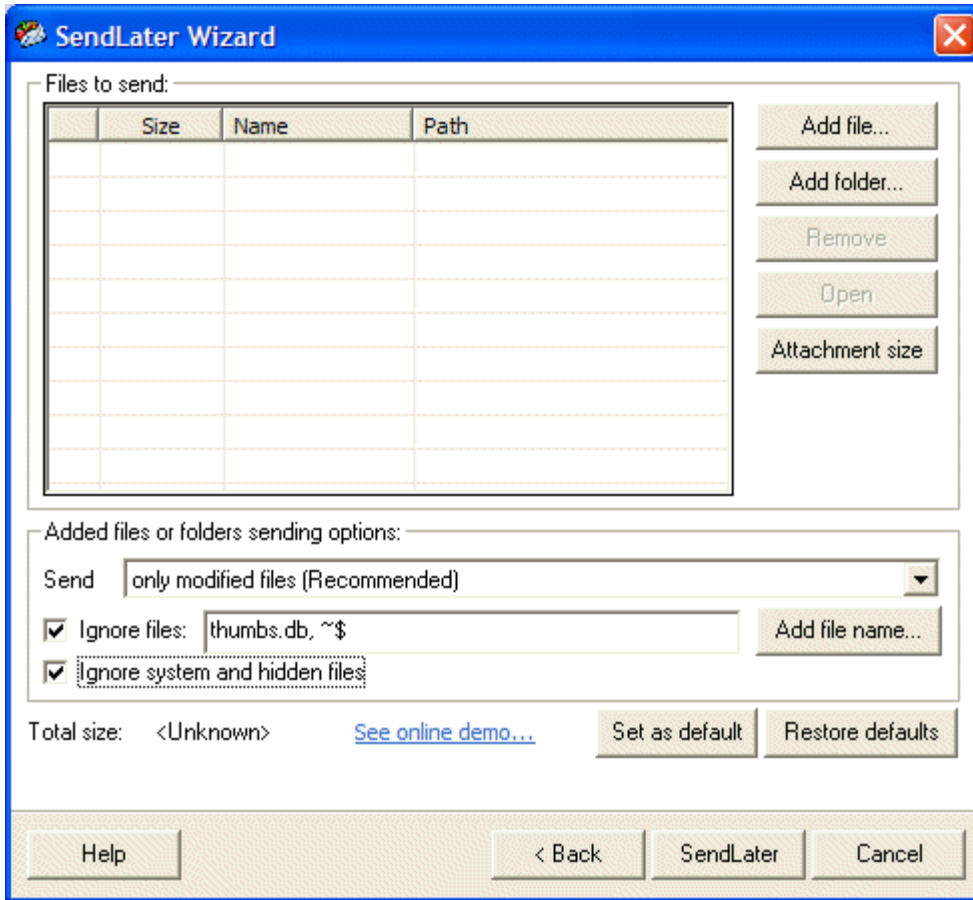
SendLater Wizard

Files to send:

| | Size | Name | Path |
|---|---|---|---|

Add file...
Add folder...
Remove
Open
Attachment size

Added files or folders sending options:

Send only modified files (Recommended)

Ignore files: thumbs.db, ~$
Add file name...

Ignore system and hidden files

Total size: <Unknown>
See online demo...
Set as default
Restore defaults

Help
< Back
SendLater
Cancel